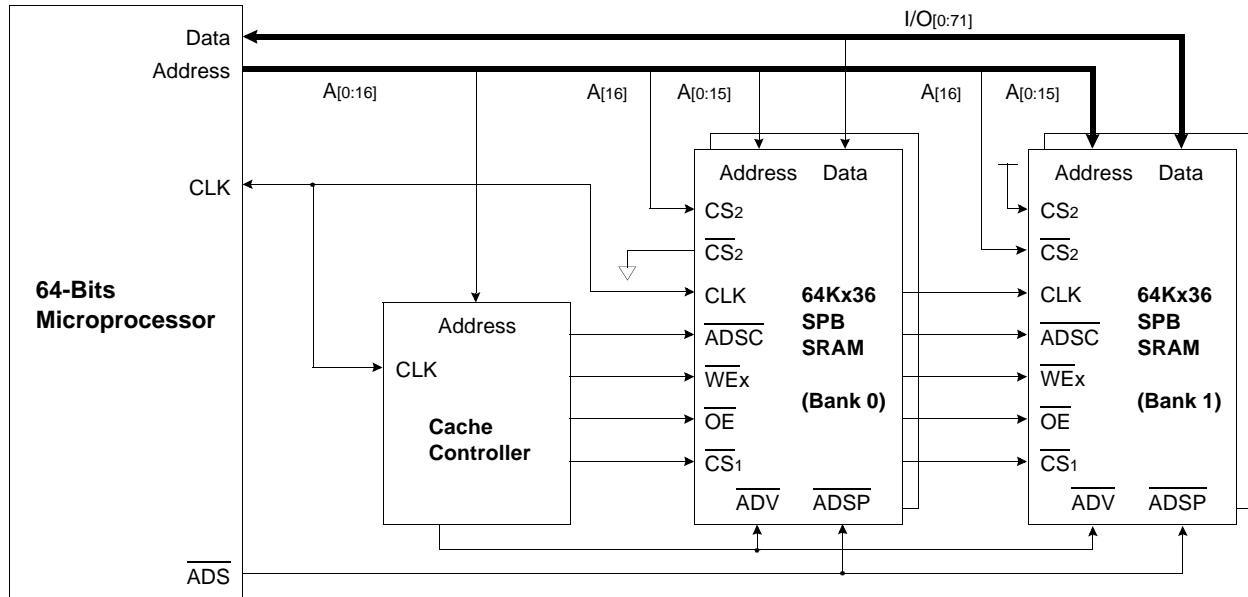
I/O$_{[0:71]}$

Data
Address

A$_{[0:16]}$

A$_{[16]}$ A$_{[0:15]}$

A$_{[16]}$ A$_{[0:15]}$

CLK

64-Bits Microprocessor

$\overline{ADS}$

Address
CLK

Cache Controller

Address Data
CS$_2$
$\overline{CS_2}$
CLK
$\overline{ADSC}$
$\overline{WE}$x
$\overline{OE}$
$\overline{CS_1}$
$\overline{ADV}$ $\overline{ADSP}$

64Kx36 SPB SRAM

(Bank 0)

Address Data
CS$_2$
$\overline{CS_2}$
CLK
$\overline{ADSC}$
$\overline{WE}$x
$\overline{OE}$
$\overline{CS_1}$
$\overline{ADV}$ $\overline{ADSP}$

64Kx36 SPB SRAM

(Bank 1)